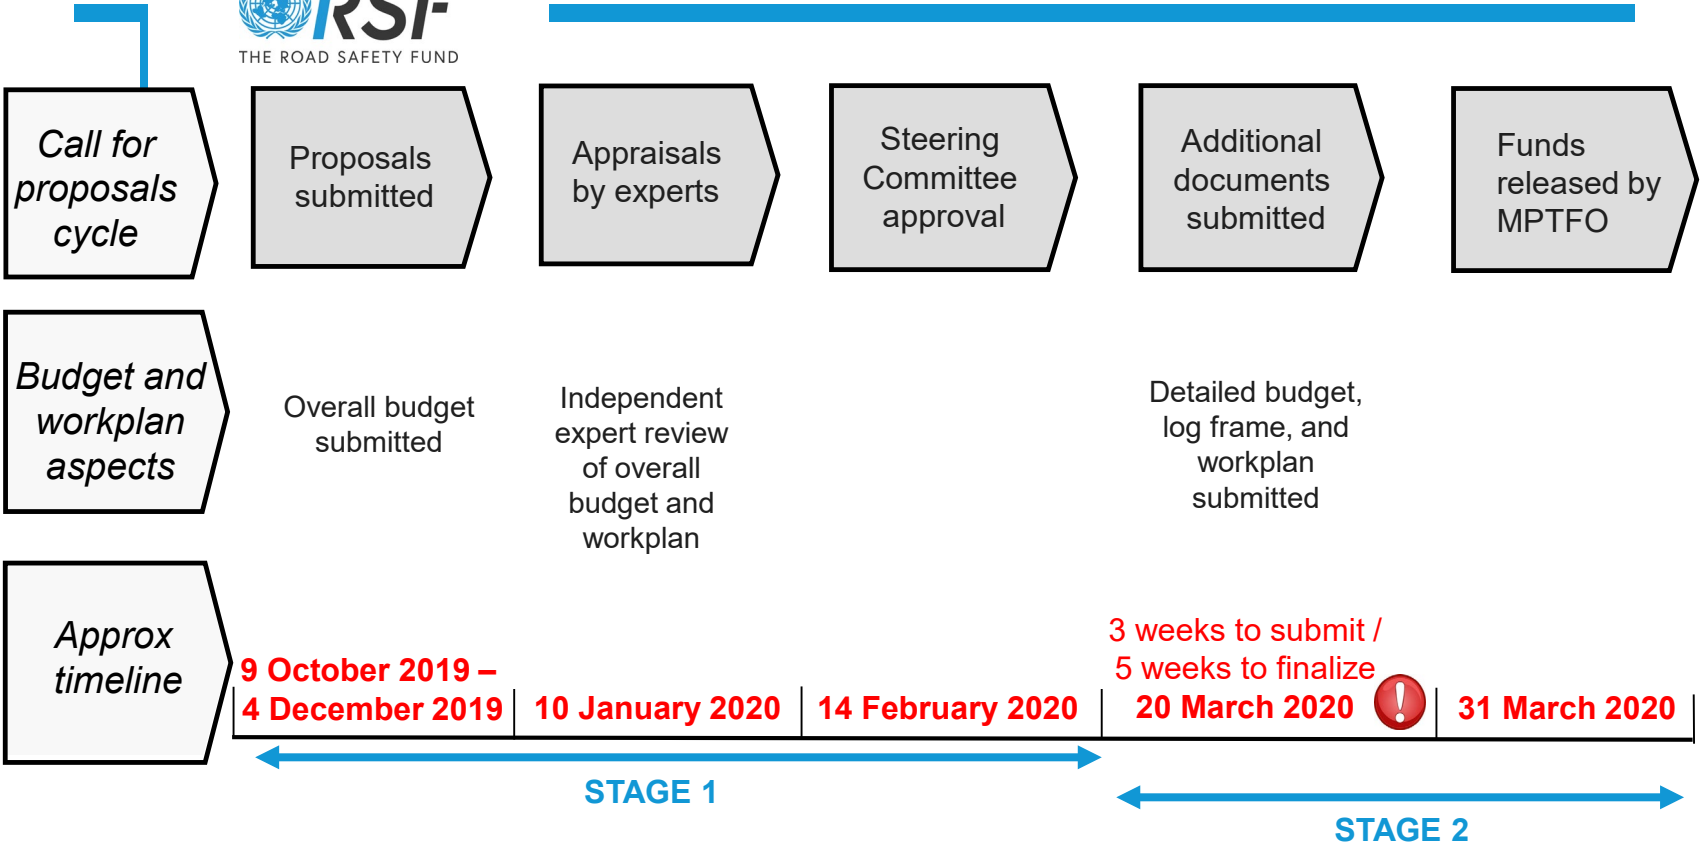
RSF
THE ROAD SAFETY FUND

Call for proposals cycle

Proposals submitted

Appraisals by experts

Steering Committee approval

Additional documents submitted

Funds released by MPTFO

Budget and workplan aspects

Overall budget submitted

Independent expert review of overall budget and workplan

Detailed budget, log frame, and workplan submitted

Approx timeline

9 October 2019 – 4 December 2019

10 January 2020

14 February 2020

3 weeks to submit / 5 weeks to finalize

20 March 2020

31 March 2020

STAGE 1

STAGE 2